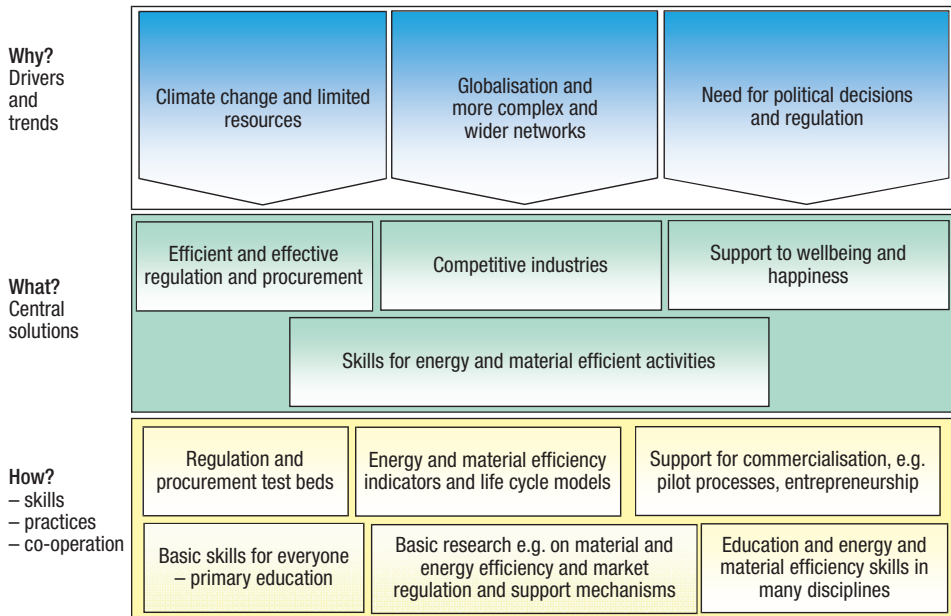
Why?
Drivers and trends

Climate change and limited resources

Globalisation and more complex and wider networks

Need for political decisions and regulation

What?
Central solutions

Efficient and effective regulation and procurement

Competitive industries

Support to wellbeing and happiness

Skills for energy and material efficient activities

How?
– skills
– practices
– co-operation

Regulation and procurement test beds

Energy and material efficiency indicators and life cycle models

Support for commercialisation, e.g. pilot processes, entrepreneurship

Basic skills for everyone – primary education

Basic research e.g. on material and energy efficiency and market regulation and support mechanisms

Education and energy and material efficiency skills in many disciplines